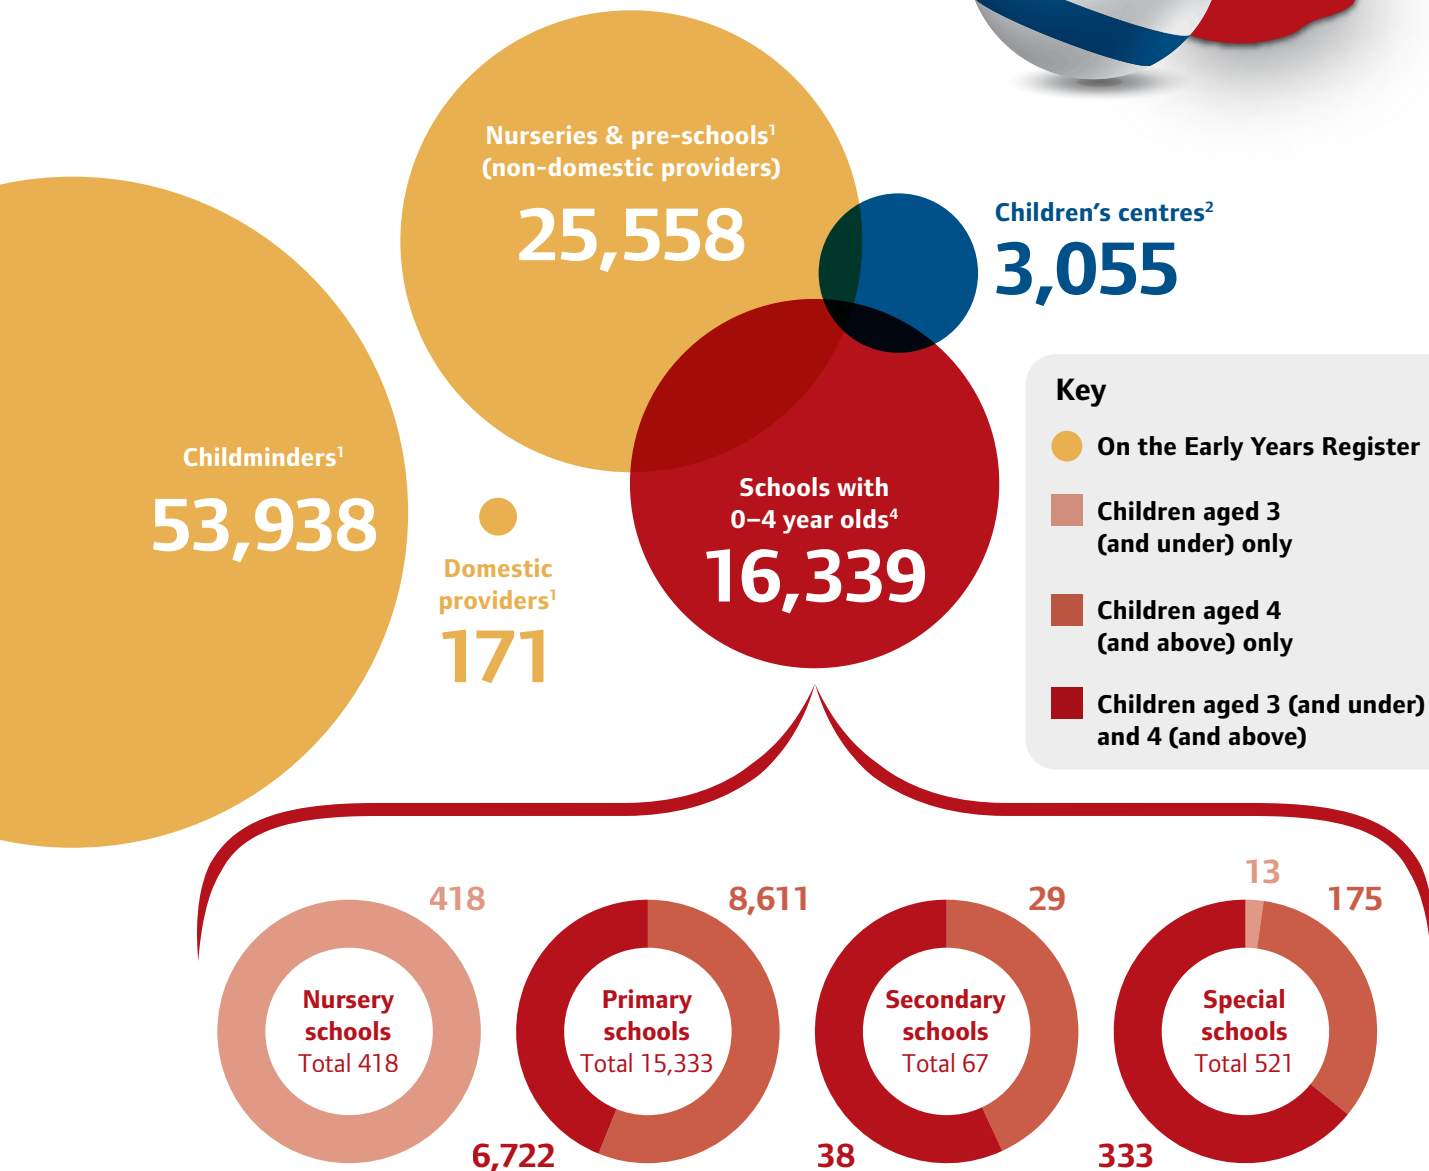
Nurseries & pre-schools$^1$ (non-domestic providers)
25,558

Children's centres$^2$
3,055

Childminders$^1$
53,938

Domestic providers$^1$
171

Schools with 0–4 year olds$^4$
16,339

Key
On the Early Years Register
Children aged 3 (and under) only
Children aged 4 (and above) only
Children aged 3 (and under) and 4 (and above)

418
Nursery schools
Total 418

8,611
Primary schools
Total 15,333
6,722

29
Secondary schools
Total 67
38

13
175
Special schools
Total 521
333